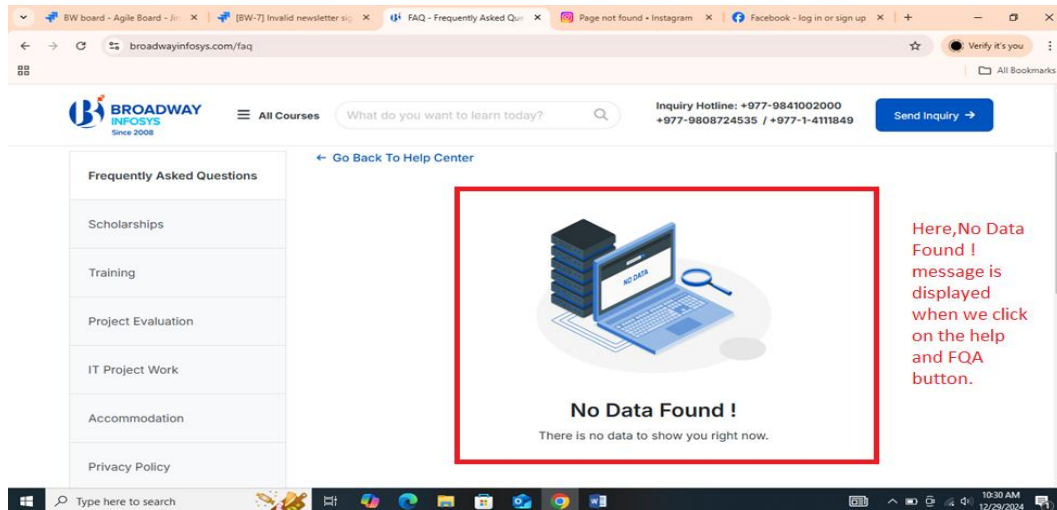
BW board - Agile Board - Jir ×
[BW-7] Invalid newsletter sig ×
FAQ - Frequently Asked Que ×
Page not found • Instagram ×
Facebook - log in or sign up ×
+

broadwayinfosys.com/faq
Verify it's you
All Bookmarks

BROADWAY INFOSYS Since 2008
All Courses
What do you want to learn today?
Inquiry Hotline: +977-9841002000
+977-9808724535 / +977-1-4111849
Send Inquiry →

← Go Back To Help Center

Frequently Asked Questions
Scholarships
Training
Project Evaluation
IT Project Work
Accommodation
Privacy Policy

NO DATA

No Data Found !
There is no data to show you right now.

Here,No Data Found ! message is displayed when we click on the help and FQA button.

Type here to search
10:30 AM
12/29/2024